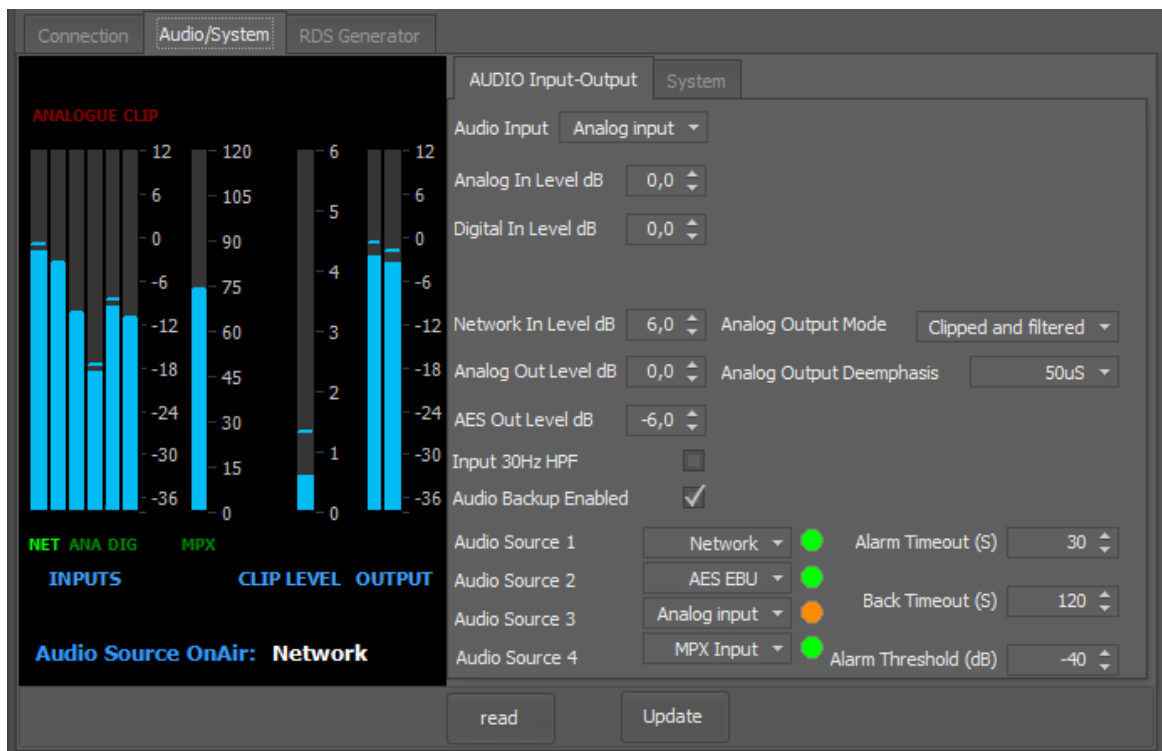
Connection Audio/System RDS Generator

ANALOGUE CLIP

12
6
0
-6
-12
-18
-24
-30
-36

120
105
90
75
60
45
30
15
0

6
5
4
3
2
1
0

12
6
0
-6
-12
-18
-24
-30
-36

NET ANA DIG MPX

INPUTS CLIP LEVEL OUTPUT

Audio Source OnAir: Network

AUDIO Input-Output System

Audio Input Analog input

Analog In Level dB 0,0

Digital In Level dB 0,0

Network In Level dB 6,0 Analog Output Mode Clipped and filtered

Analog Out Level dB 0,0 Analog Output Deemphasis 50uS

AES Out Level dB -6,0

Input 30Hz HPF

Audio Backup Enabled

Audio Source 1 Network Alarm Timeout (S) 30

Audio Source 2 AES EBU

Audio Source 3 Analog input Back Timeout (S) 120

Audio Source 4 MPX Input Alarm Threshold (dB) -40

read Update